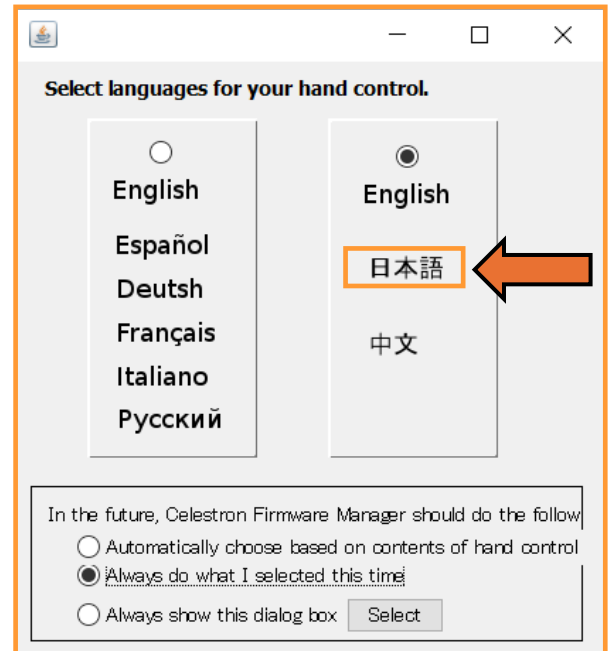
Select languages for your hand control.

English
Español
Deutsh
Français
Italiano
Русский

English
日本語
中文

In the future, Celestron Firmware Manager should do the follow
Automatically choose based on contents of hand control
Always do what I selected this time
Always show this dialog box
Select